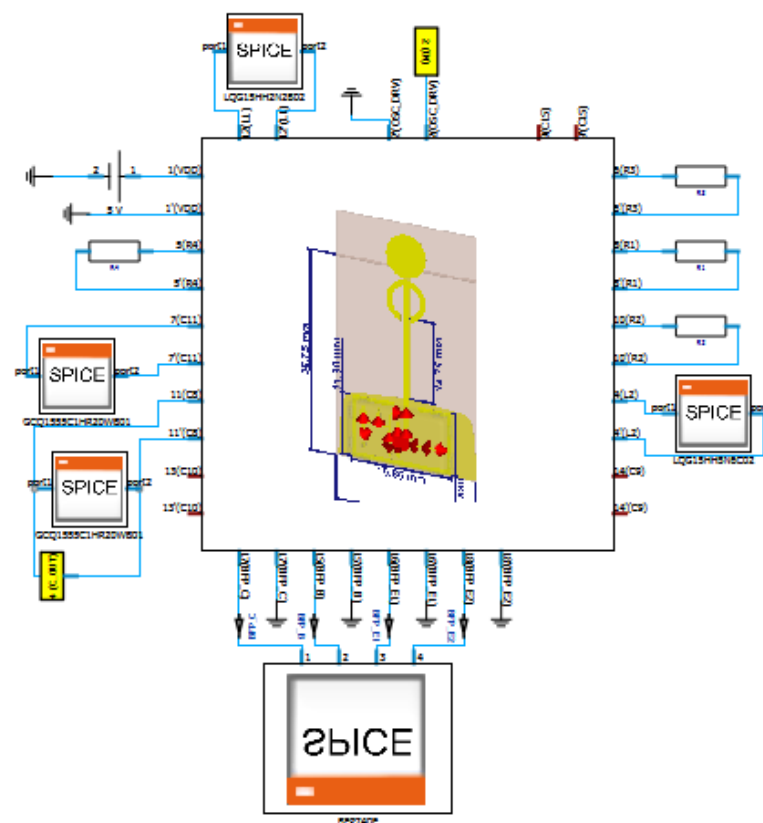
SPICE
port1 port2
LQG15HH2N2B02
Z(L1) Z'(L1)
OSC_INV OSC_INV
0.00 V
1(C15) 1'(C15)
2 1
1(VDD)
5 V
1'(VDD)
5(R4)
R4
5'(R4)
7(C11)
SPICE
port1 port2
7'(C11)
GCQ1555C1HR20WB01
11(C8)
11'(C8)
SPICE
port1 port2
GCQ1555C1HR20WB01
13(C10)
13'(C10)
0.00 V
3(R3)
R3
3'(R3)
6(R1)
R1
6'(R1)
10(R2)
R2
10'(R2)
8(L2)
SPICE
port1 port2
8'(L2)
LQG15HH3N9C02
14(C9)
14'(C9)
36.75 mm
11.30 mm
14.24 mm
RFP_C RFP_C RFP_B RFP_B RFP_E1 RFP_E1 RFP_E2 RFP_E2
1 2 3 4
SPICE